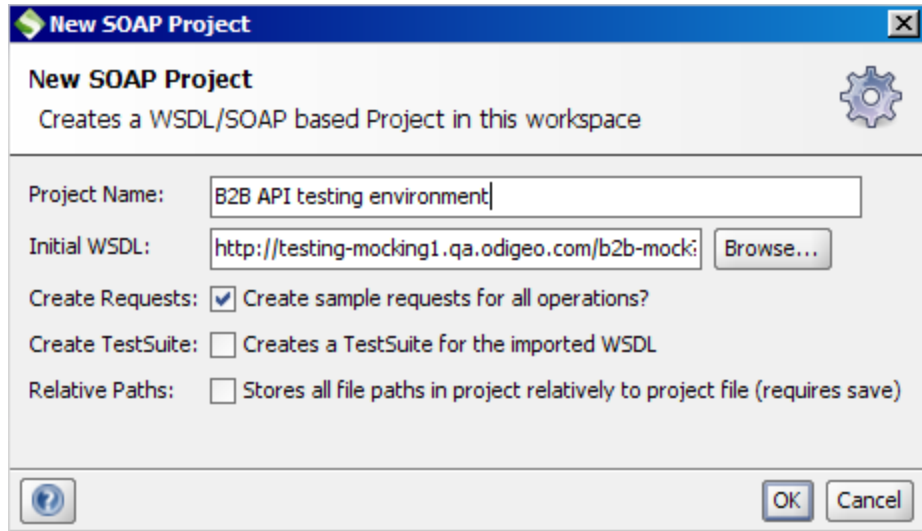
New SOAP Project

New SOAP Project
Creates a WSDL/SOAP based Project in this workspace

Project Name: B2B API testing environment

Initial WSDL: http://testing-mocking1.qa.odigeo.com/b2b-mock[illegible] Browse...

Create Requests: Create sample requests for all operations?

Create TestSuite: Creates a TestSuite for the imported WSDL

Relative Paths: Stores all file paths in project relatively to project file (requires save)

OK Cancel